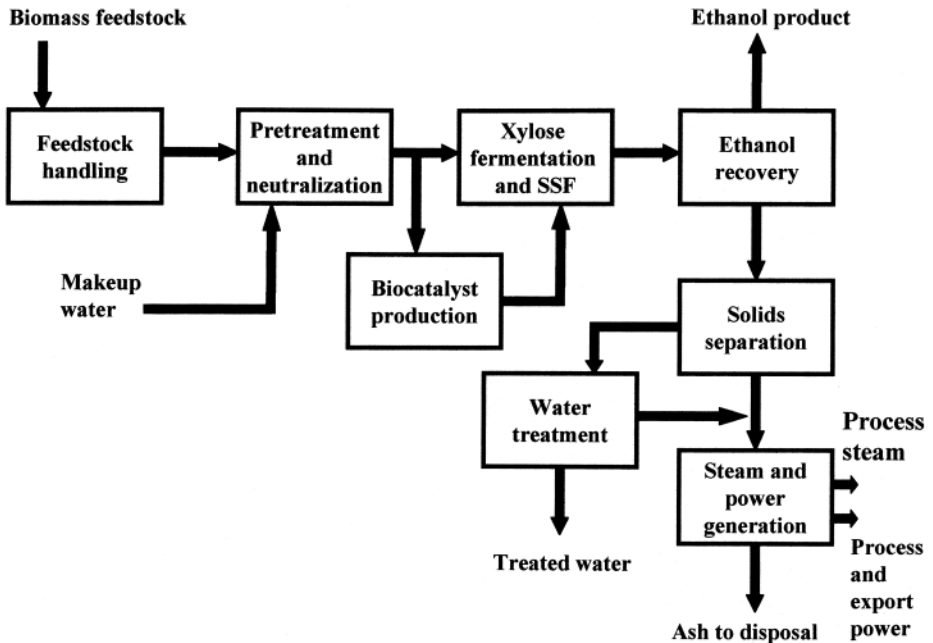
Biomass feedstock

Feedstock handling

Pretreatment and neutralization

Makeup water

Xylose fermentation and SSF

Biocatalyst production

Ethanol product

Ethanol recovery

Solids separation

Water treatment

Treated water

Steam and power generation

Process steam

Process and export power

Ash to disposal